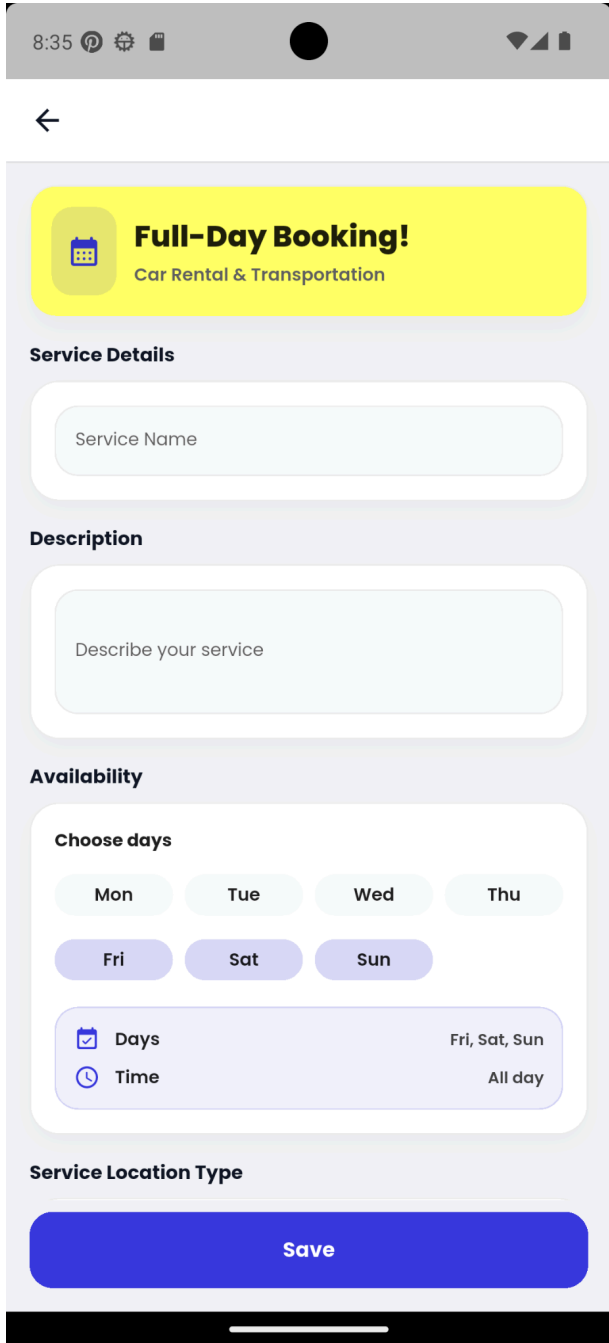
8:35

Full-Day Booking!
Car Rental & Transportation

Service Details

Service Name

Description

Describe your service

Availability

Choose days

Mon Tue Wed Thu

Fri Sat Sun

Days Fri, Sat, Sun
Time All day

Service Location Type

Save